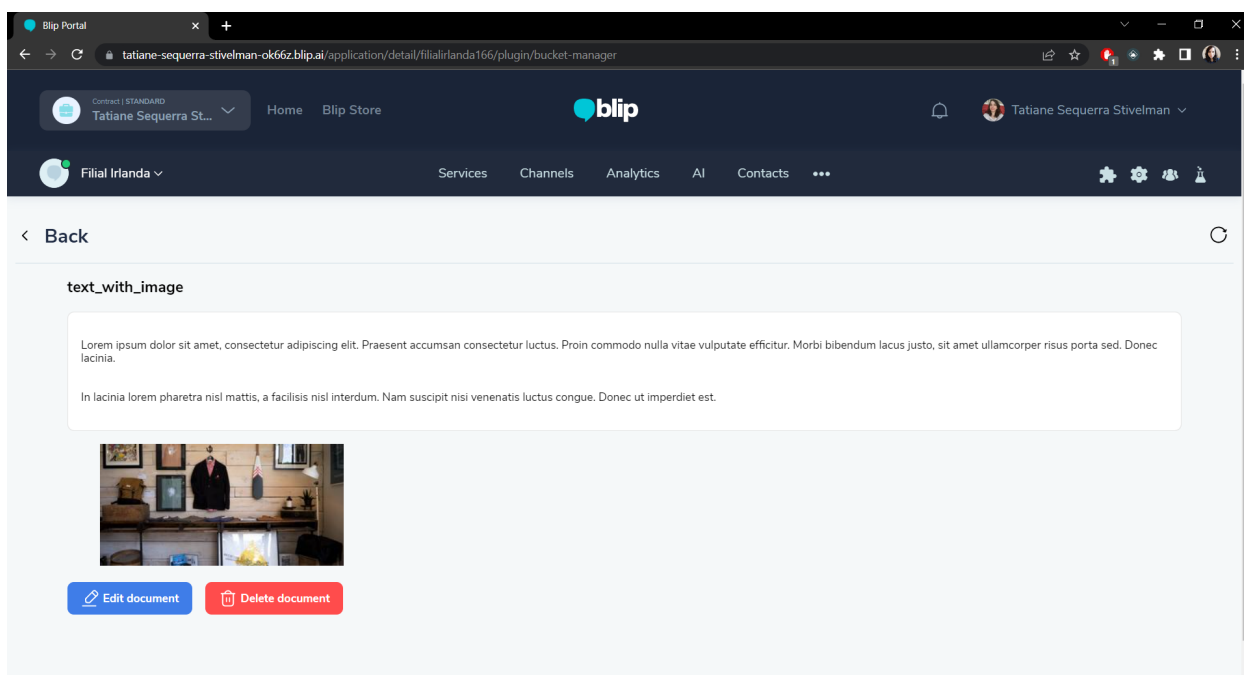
Blip Portal

tatiane-sequerra-stivelman-ok66z.blip.ai/application/detail/filialirlanda166/plugin/bucket-manager

Contract | STANDARD
Tatiane Sequerra St...

Home Blip Store

blip

Tatiane Sequerra Stivelman

Filial Irlanda

Services Channels Analytics AI Contacts •••

Back

text_with_image

Lorem ipsum dolor sit amet, consectetur adipiscing elit. Praesent accumsan consectetur luctus. Proin commodo nulla vitae vulputate efficitur. Morbi bibendum lacus justo, sit amet ullamcorper risus porta sed. Donec lacinia.

In lacinia lorem pharetra nisl mattis, a facilisis nisl interdum. Nam suscipit nisi venenatis luctus congue. Donec ut imperdiet est.

Edit document

Delete document